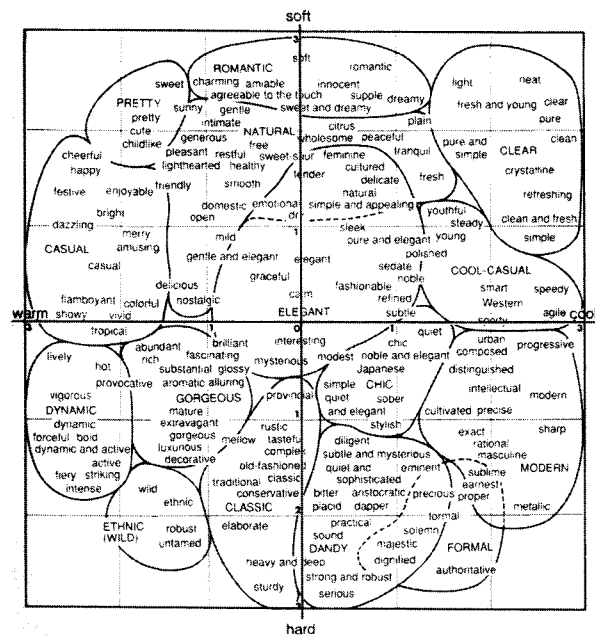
soft

warm

cool

hard

soft
romantic
ROMANTIC
sweet
charming
amiable
innocent
agreeable to the touch
supple
dreamy
sweet and dreamy
light
neat
fresh and young
clear
pure
PRETTY
pretty
cute
childlike
sunny
gentle
intimate
NATURAL
generous
free
citrus
wholesome
peaceful
plain
pure and simple
CLEAR
clean
cheerful
happy
pleasant
restful
lighthearted
healthy
sweet-sour
feminine
tranquil
crystalline
festive
enjoyable
friendly
smooth
tender
cultured
delicate
fresh
refreshing
dazzling
bright
domestic
open
emotional
natural
simple and appealing
youthful
steady
clean and fresh
CASUAL
merry
amusing
mild
sleek
pure and elegant
young
simple
casual
gentle and elegant
elegant
polished
sedate
COOL-CASUAL
delicious
graceful
fashionable
noble
smart
speedy
flamboyant
colorful
nostalgic
calm
refined
Western
showy
vivid
ELEGANT
subtle
agile
sporty
tropical
brilliant
interesting
chic
quiet
lively
abundant
fascinating
mysterious
modest
noble and elegant
urban
composed
progressive
hot
rich
substantial
glossy
Japanese
distinguished
provocative
aromatic
alluring
simple
CHIC
vigorous
GORGEOUS
provincial
quiet
sober
intellectual
modern
DYNAMIC
mature
and elegant
cultivated
precise
dynamic
extravagant
rustic
stylish
forceful
bold
gorgeous
mellow
tasteful
exact
sharp
dynamic and active
luxurious
complex
diligent
rational
active
decorative
old-fashioned
subtle and mysterious
masculine
fiery
striking
traditional
classic
quiet and
eminent
MODERN
intense
conservative
sophisticated
sublime
wild
ethnic
bitter
aristocratic
precious
earnest
CLASSIC
placid
dapper
proper
metallic
ETHNIC (WILD)
robust
elaborate
formal
untamed
practical
sound
solemn
DANDY
majestic
FORMAL
heavy and deep
dignified
sturdy
strong and robust
authoritative
serious